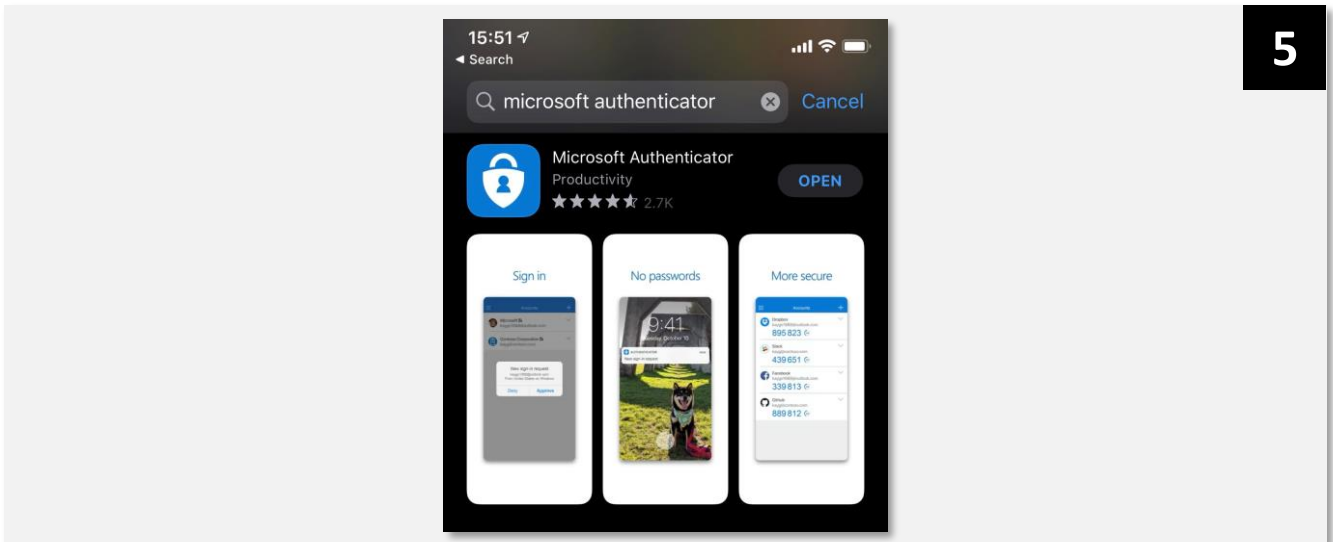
5

15:51

◂ Search

microsoft authenticator

Cancel

Microsoft Authenticator

Productivity

2.7K

OPEN

Sign in

Accounts

Microsoft

Contoso Corporation

New sign in request

Deny

Approve

No passwords

9:41

Monday, October 10

New sign in request

More secure

Accounts

Dropbox

895 823

Slack

439 651

Facebook

339 813

Github

889 812